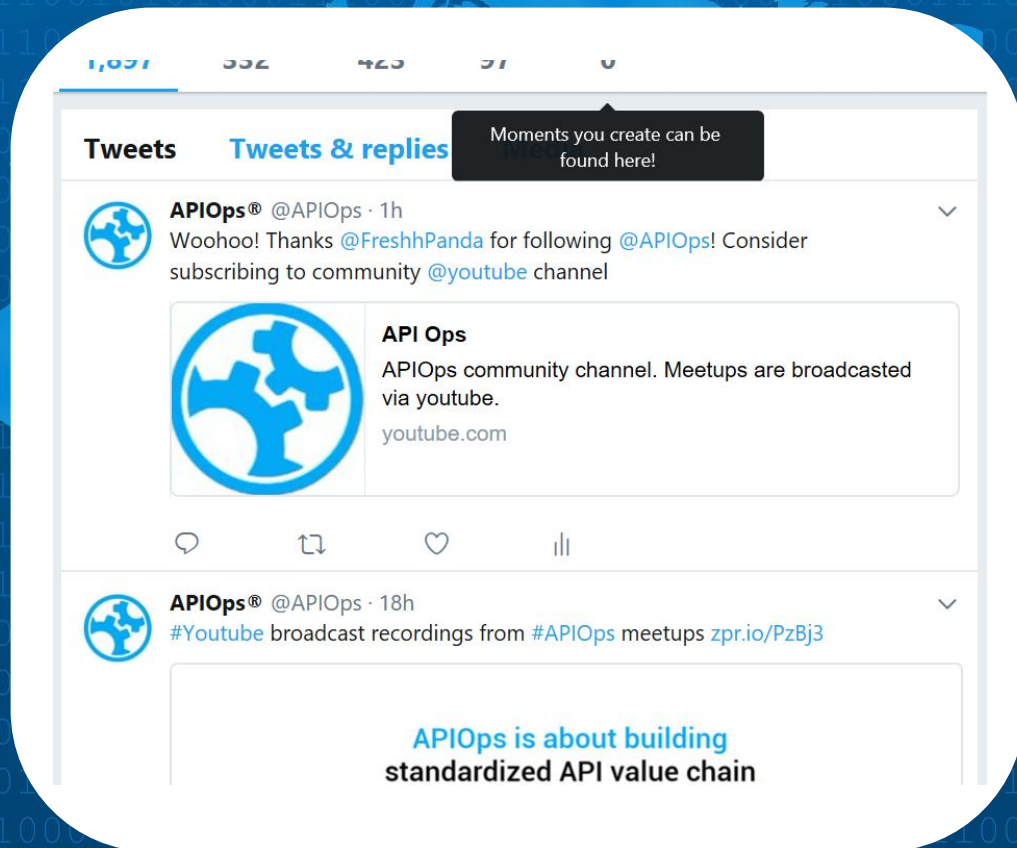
1,697 332 423 97 0

Tweets Tweets & replies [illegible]

Moments you create can be found here!

APIOps® @APIOps · 1h
Woohoo! Thanks @FreshhPanda for following @APIOps! Consider subscribing to community @youtube channel

API Ops
APIOps community channel. Meetups are broadcasted via youtube.
youtube.com

APIOps® @APIOps · 18h
#Youtube broadcast recordings from #APIOps meetups zpr.io/PzBj3

APIOps is about building
standardized API value chain